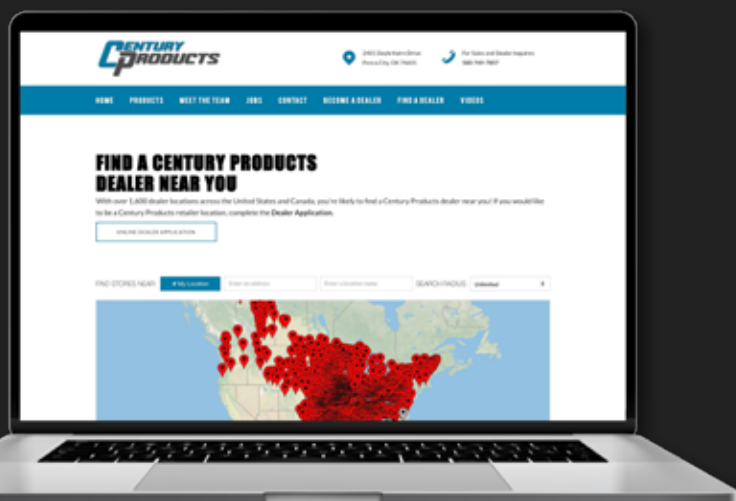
CENTURY PRODUCTS

2401 Doyle Kent Drive
Ponca City, OK 74601

For Sales and Dealer Inquiries
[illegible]

HOME PRODUCTS MEET THE TEAM JOBS CONTACT BECOME A DEALER FIND A DEALER VIDEOS

FIND A CENTURY PRODUCTS DEALER NEAR YOU

With over 1,600 dealer locations across the United States and Canada, you're likely to find a Century Products dealer near you! If you would like to be a Century Products retailer location, complete the Dealer Application.

ONLINE DEALER APPLICATION

FIND STORES NEAR: My Location Enter an address Enter a location name SEARCH RADIUS: Unlimited